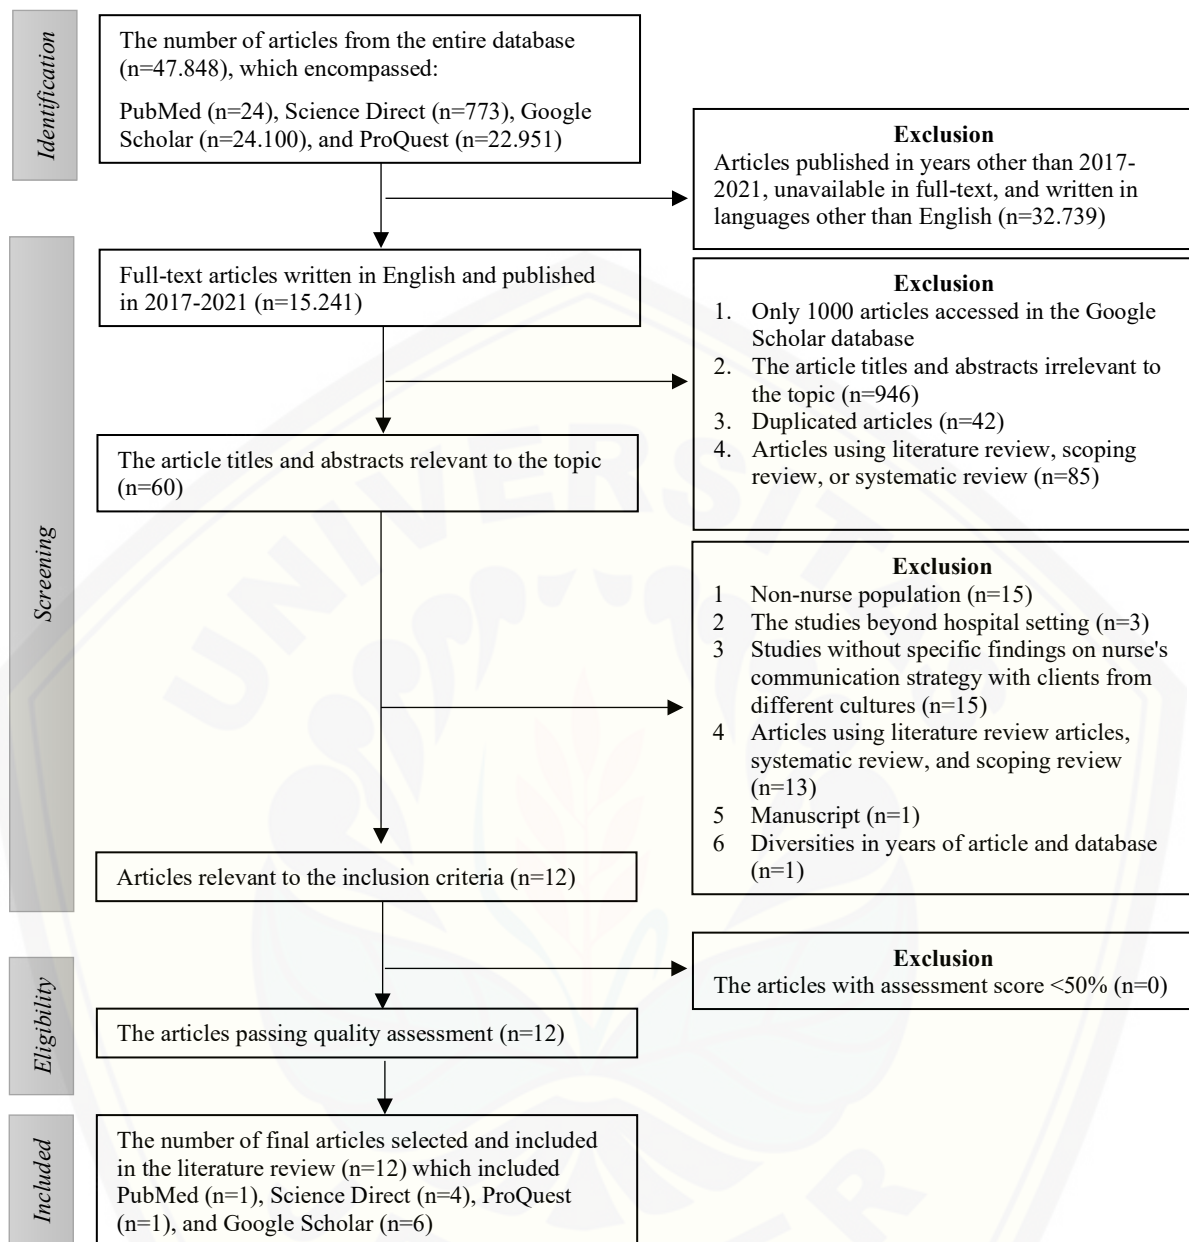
Identification

The number of articles from the entire database (n=47.848), which encompassed:

PubMed (n=24), Science Direct (n=773), Google Scholar (n=24.100), and ProQuest (n=22.951)

Exclusion
Articles published in years other than 2017-2021, unavailable in full-text, and written in languages other than English (n=32.739)

Screening

Full-text articles written in English and published in 2017-2021 (n=15.241)

Exclusion
1. Only 1000 articles accessed in the Google Scholar database
2. The article titles and abstracts irrelevant to the topic (n=946)
3. Duplicated articles (n=42)
4. Articles using literature review, scoping review, or systematic review (n=85)

The article titles and abstracts relevant to the topic (n=60)

Exclusion
1 Non-nurse population (n=15)
2 The studies beyond hospital setting (n=3)
3 Studies without specific findings on nurse's communication strategy with clients from different cultures (n=15)
4 Articles using literature review articles, systematic review, and scoping review (n=13)
5 Manuscript (n=1)
6 Diversities in years of article and database (n=1)

Articles relevant to the inclusion criteria (n=12)

Exclusion
The articles with assessment score <50% (n=0)

Eligibility

The articles passing quality assessment (n=12)

Included

The number of final articles selected and included in the literature review (n=12) which included PubMed (n=1), Science Direct (n=4), ProQuest (n=1), and Google Scholar (n=6)